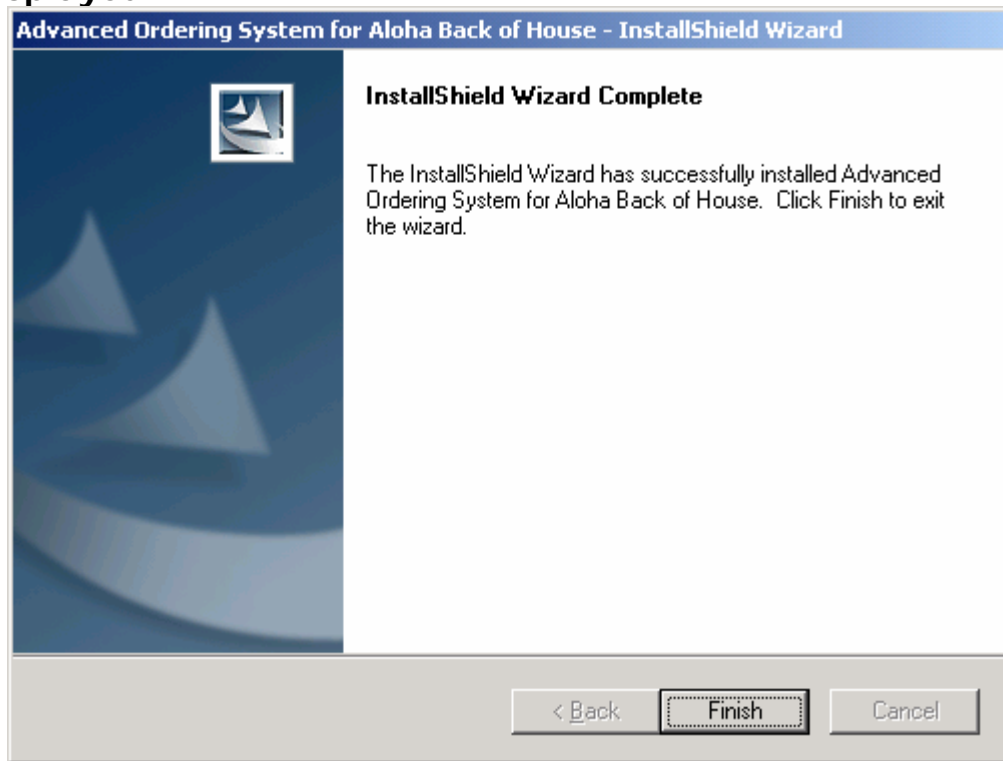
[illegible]

Advanced Ordering System for Aloha Back of House - InstallShield Wizard

InstallShield Wizard Complete

The InstallShield Wizard has successfully installed Advanced Ordering System for Aloha Back of House. Click Finish to exit the wizard.

< Back
Finish
Cancel